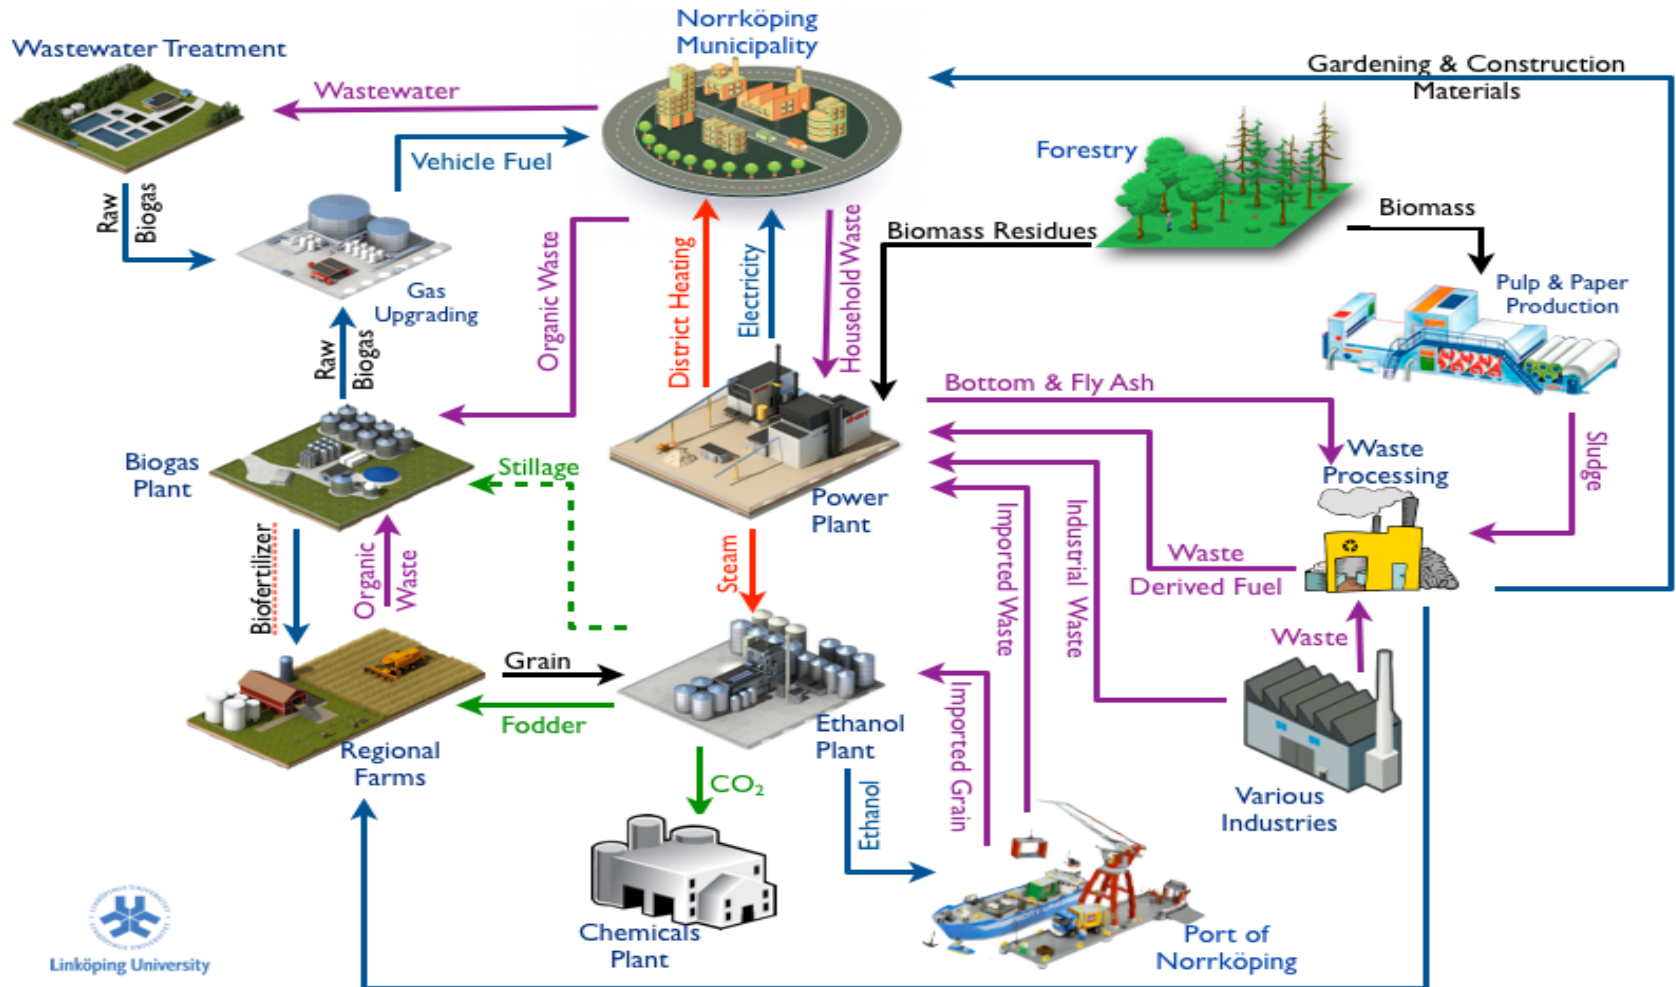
Wastewater Treatment

Norrköping Municipality

Gardening & Construction Materials

Wastewater

Vehicle Fuel

Forestry

Raw Biogas

Gas Upgrading

Organic Waste

District Heating

Electricity

Household Waste

Biomass Residues

Biomass

Pulp & Paper Production

Raw Biogas

Bottom & Fly Ash

Biogas Plant

Stillage

Power Plant

Waste Processing

Sludge

Biofertilizer

Organic Waste

Steam

Imported Waste

Industrial Waste

Waste Derived Fuel

Waste

Grain

Fodder

Regional Farms

Ethanol Plant

Imported Grain

Various Industries

$CO_2$

Ethanol

Chemicals Plant

Port of Norrköping

Linköping University